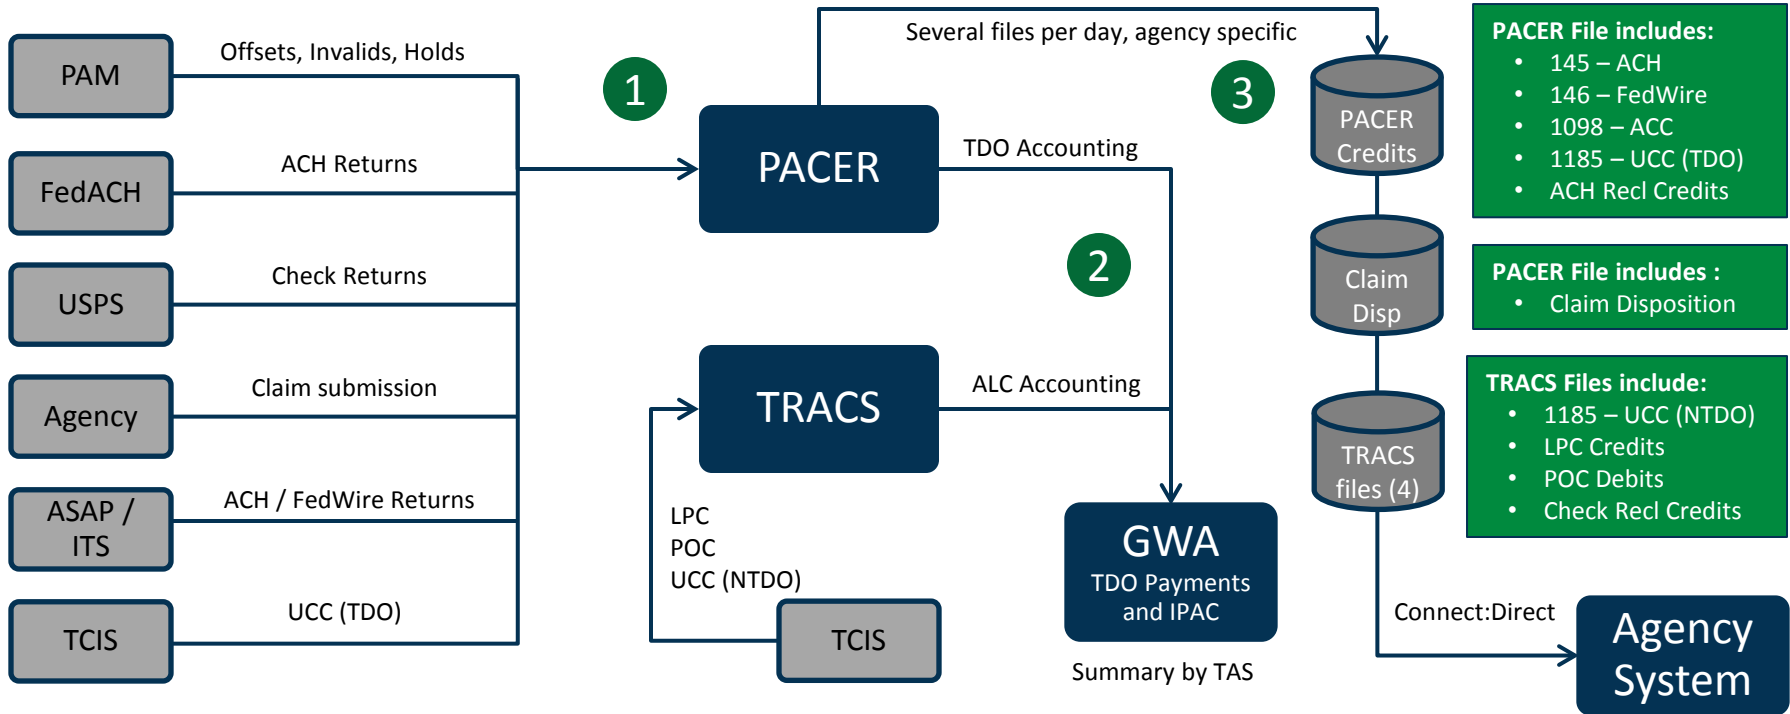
PAM

Offsets, Invalids, Holds

FedACH

ACH Returns

USPS

Check Returns

Agency

Claim submission

ASAP / ITS

ACH / FedWire Returns

TCIS

UCC (TDO)

1

PACER

Several files per day, agency specific

TDO Accounting

2

TRACS

ALC Accounting

LPC
POC
UCC (NTDO)

TCIS

GWA
TDO Payments and IPAC

Summary by TAS

3

PACER Credits

Claim Disp

TRACS files (4)

PACER File includes:
- 145 – ACH
- 146 – FedWire
- 1098 – ACC
- 1185 – UCC (TDO)
- ACH Recl Credits

PACER File includes :
- Claim Disposition

TRACS Files include:
- 1185 – UCC (NTDO)
- LPC Credits
- POC Debits
- Check Recl Credits

Connect:Direct

Agency System